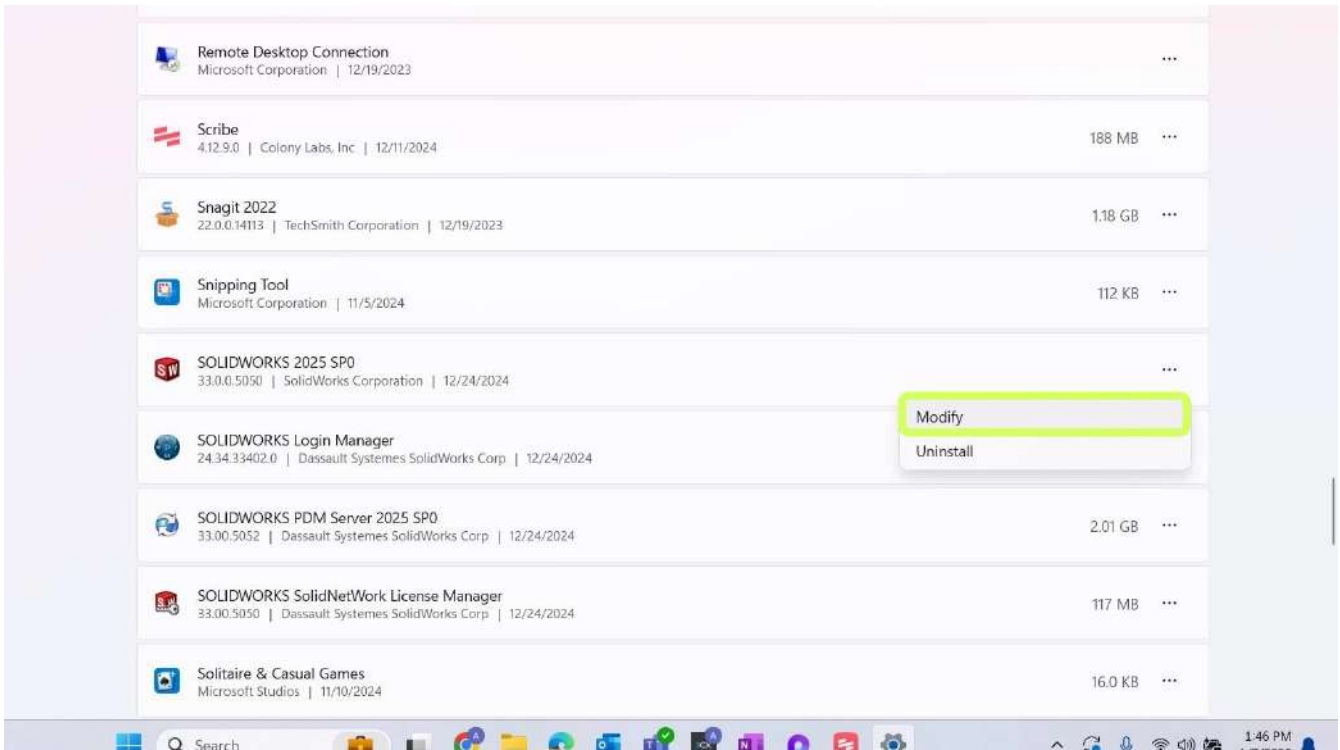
Remote Desktop Connection
Microsoft Corporation | 12/19/2023

...

Scribe
4.12.9.0 | Colony Labs, Inc | 12/11/2024

188 MB ...

Snagit 2022
22.0.0.14113 | TechSmith Corporation | 12/19/2023

1.18 GB ...

Snipping Tool
Microsoft Corporation | 11/5/2024

112 KB ...

SOLIDWORKS 2025 SP0
33.0.0.5050 | SolidWorks Corporation | 12/24/2024

...

Modify

Uninstall

SOLIDWORKS Login Manager
24.34.33402.0 | Dassault Systemes SolidWorks Corp | 12/24/2024

SOLIDWORKS PDM Server 2025 SP0
33.00.5052 | Dassault Systemes SolidWorks Corp | 12/24/2024

2.01 GB ...

SOLIDWORKS SolidNetWork License Manager
33.00.5050 | Dassault Systemes SolidWorks Corp | 12/24/2024

117 MB ...

Solitaire & Casual Games
Microsoft Studios | 11/10/2024

16.0 KB ...

Search

1:46 PM
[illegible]